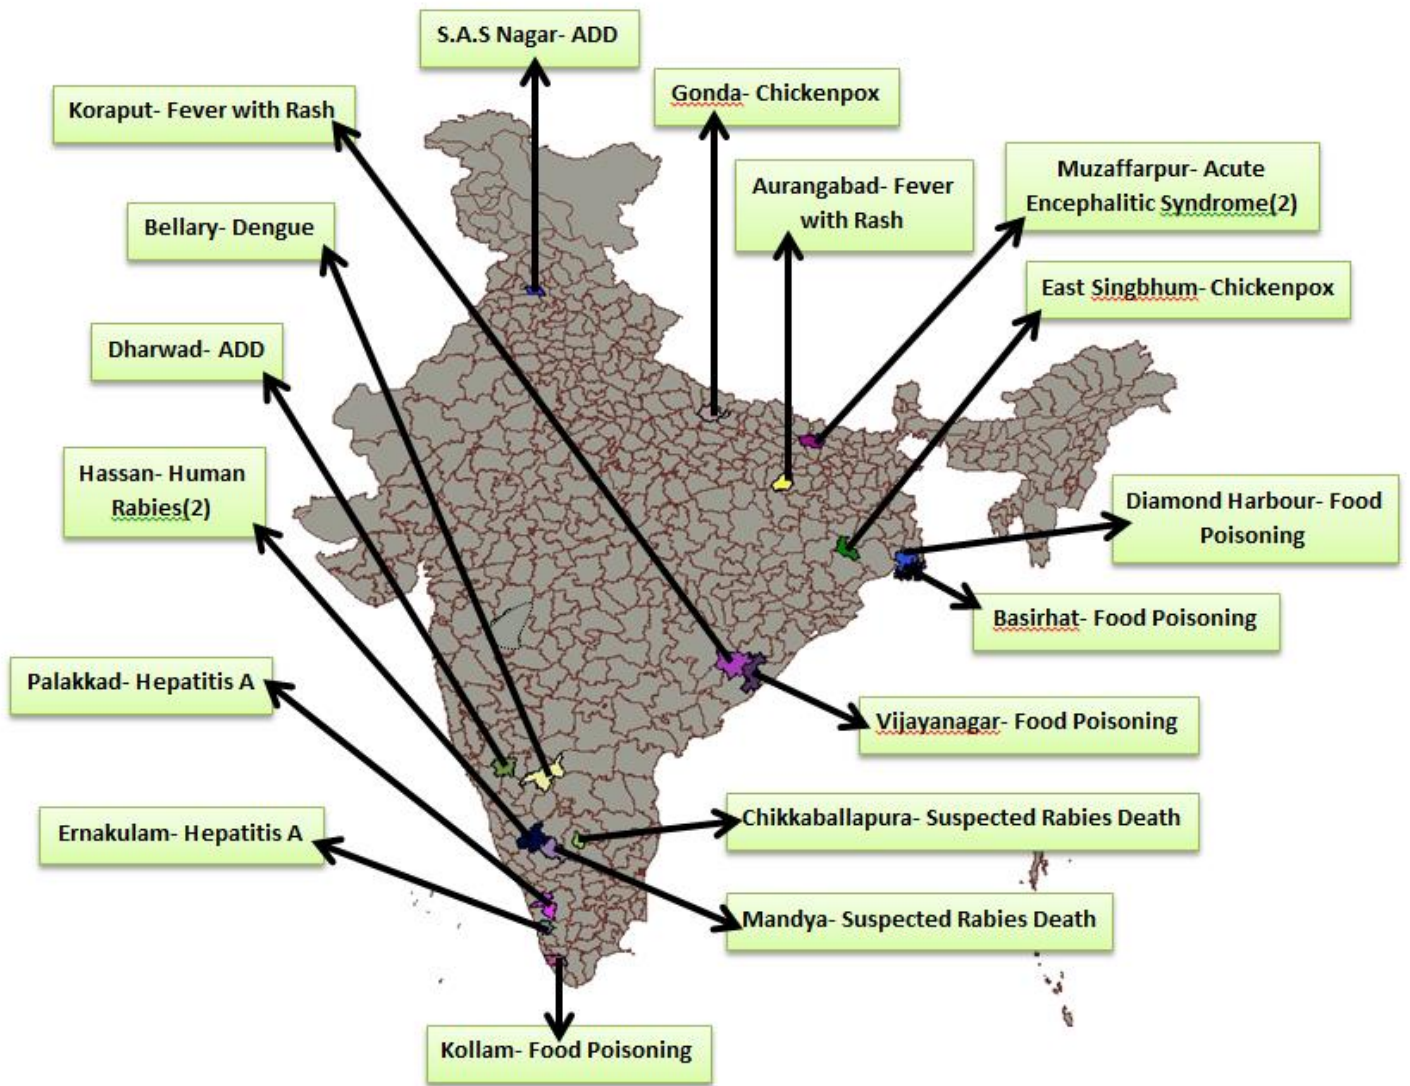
S.A.S Nagar- ADD

Koraput- Fever with Rash

Gonda- Chickenpox

Aurangabad- Fever with Rash

Muzaffarpur- Acute Encephalitic Syndrome(2)

Bellary- Dengue

East Singbhum- Chickenpox

Dharwad- ADD

Hassan- Human Rabies(2)

Diamond Harbour- Food Poisoning

Basirhat- Food Poisoning

Palakkad- Hepatitis A

Vijayanagar- Food Poisoning

Chikkaballapura- Suspected Rabies Death

Ernakulam- Hepatitis A

Mandya- Suspected Rabies Death

Kollam- Food Poisoning